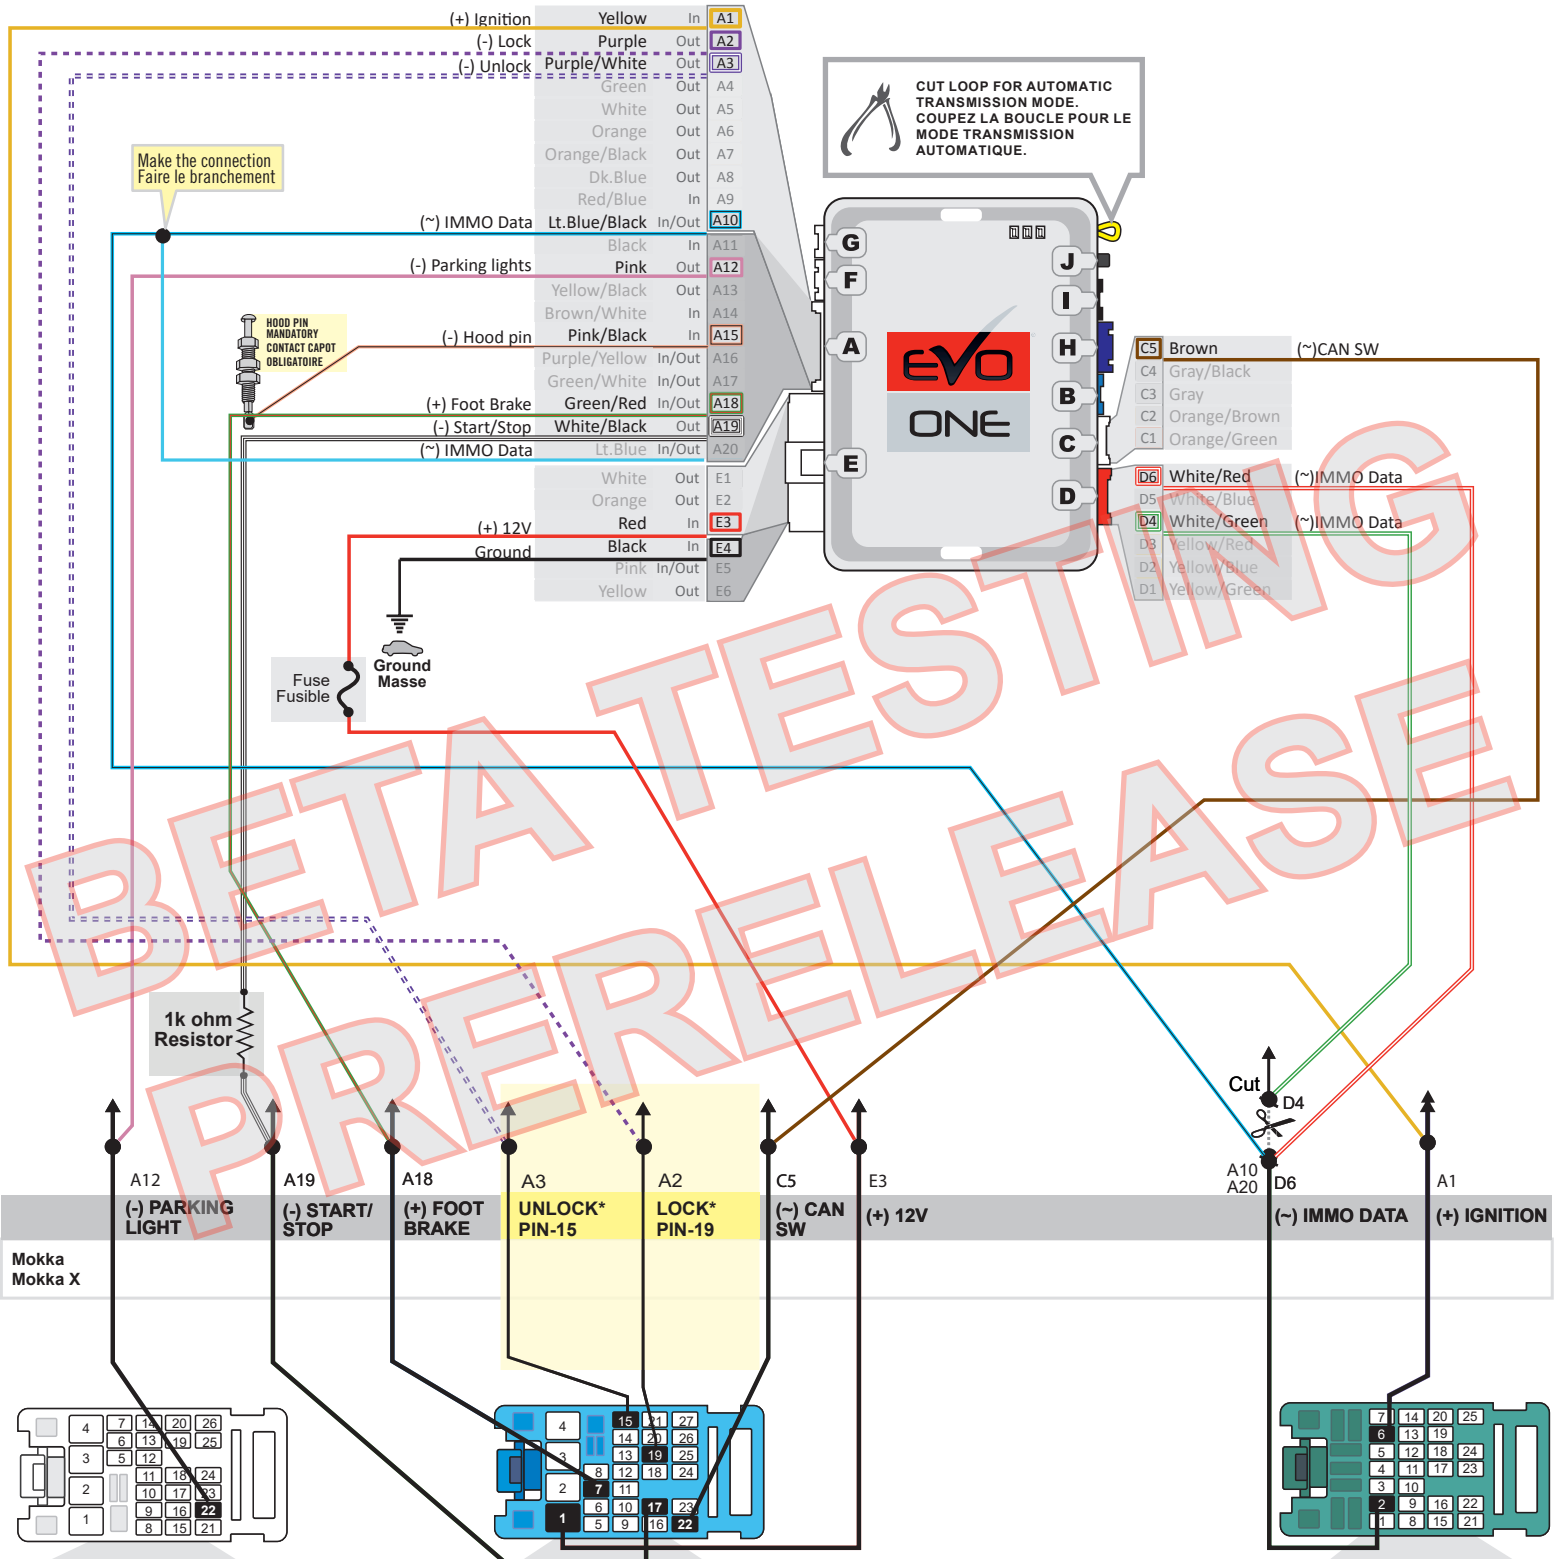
(+) Ignition Yellow In A1
(-) Lock Purple Out A2
(-) Unlock Purple/White Out A3
Green Out A4
White Out A5
Orange Out A6
Orange/Black Out A7
Dk.Blue Out A8
Red/Blue In A9
(~) IMMO Data Lt.Blue/Black In/Out A10
Black In A11
(-) Parking lights Pink Out A12
Yellow/Black Out A13
Brown/White In A14
(-) Hood pin Pink/Black In A15
Purple/Yellow In/Out A16
Green/White In/Out A17
(+) Foot Brake Green/Red In/Out A18
(-) Start/Stop White/Black Out A19
(~) IMMO Data Lt.Blue In/Out A20
White Out E1
Orange Out E2
(+) 12V Red In E3
Ground Black In E4
Pink In/Out E5
Yellow Out E6

Make the connection
Faire le branchement

HOOD PIN MANDATORY
CONTACT CAPOT OBLIGATOIRE

CUT LOOP FOR AUTOMATIC TRANSMISSION MODE.
COUPEZ LA BOUCLE POUR LE MODE TRANSMISSION AUTOMATIQUE.

G F A E J I H B C D
EVO ONE

C5 Brown (~)CAN SW
C4 Gray/Black
C3 Gray
C2 Orange/Brown
C1 Orange/Green
D6 White/Red (~)IMMO Data
D5 White/Blue
D4 White/Green (~)IMMO Data
D3 Yellow/Red
D2 Yellow/Blue
D1 Yellow/Green

Ground
Masse
Fuse
Fusible

1k ohm
Resistor

BETA TESTING
PRERELEASE

Cut
D4

A12 (-) PARKING LIGHT
A19 (-) START/ STOP
A18 (+) FOOT BRAKE
A3 UNLOCK* PIN-15
A2 LOCK* PIN-19
C5 (~) CAN SW
E3 (+) 12V
A10 A20 D6 (~) IMMO DATA
A1 (+) IGNITION

Mokka
Mokka X

4 7 14 20 26 6 13 19 25 3 5 12 11 18 24 2 10 17 23 9 16 22 1 8 15 21

4 15 21 27 14 20 26 3 13 19 25 8 12 18 24 2 7 11 6 10 17 23 1 5 9 16 22

7 14 20 25 6 13 19 5 12 18 24 4 11 17 23 3 10 2 9 16 22 1 8 15 21